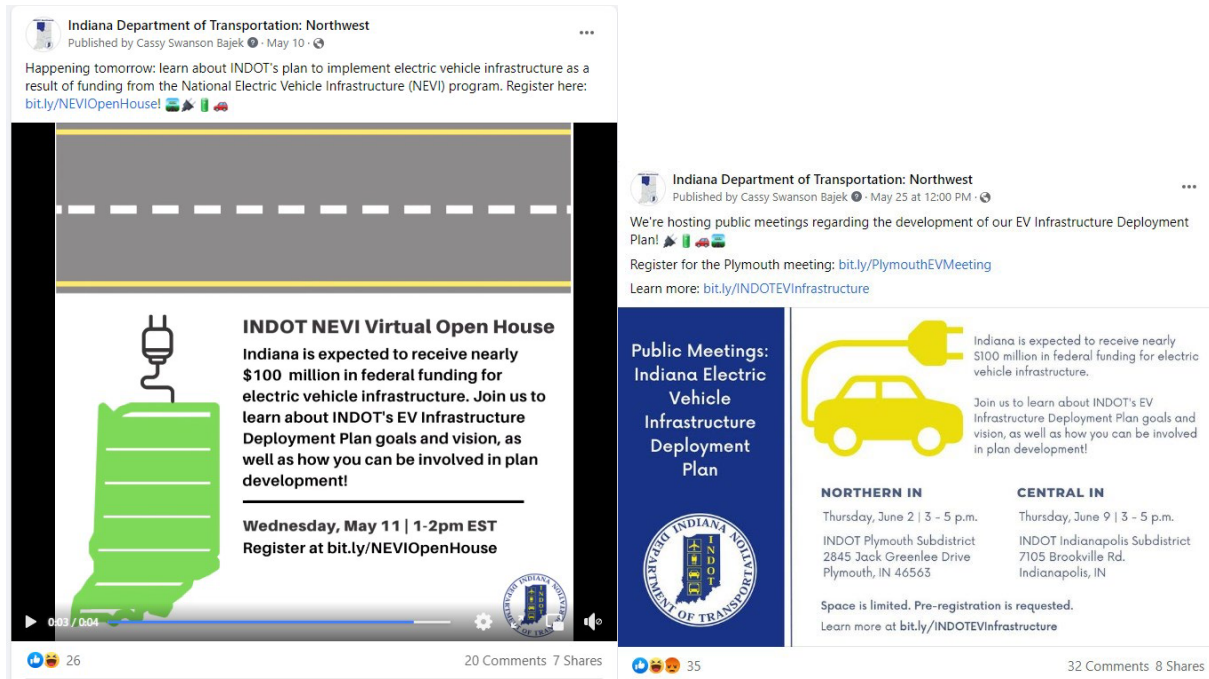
Indiana Department of Transportation: Northwest
Published by Cassy Swanson Bajek · May 10 ·

Happening tomorrow: learn about INDOT's plan to implement electric vehicle infrastructure as a result of funding from the National Electric Vehicle Infrastructure (NEVI) program. Register here: bit.ly/NEVIOpenHouse! 🛣️🔌🔋🚗

INDOT NEVI Virtual Open House

Indiana is expected to receive nearly $100 million in federal funding for electric vehicle infrastructure. Join us to learn about INDOT's EV Infrastructure Deployment Plan goals and vision, as well as how you can be involved in plan development!

Wednesday, May 11 | 1-2pm EST
Register at bit.ly/NEVIOpenHouse

0:03 / 0:04

26
20 Comments 7 Shares

Indiana Department of Transportation: Northwest
Published by Cassy Swanson Bajek · May 25 at 12:00 PM ·

We're hosting public meetings regarding the development of our EV Infrastructure Deployment Plan! 🔌🔋🚗🛣️

Register for the Plymouth meeting: bit.ly/PlymouthEVMeeting

Learn more: bit.ly/INDOTEVInfrastructure

Public Meetings: Indiana Electric Vehicle Infrastructure Deployment Plan

INDIANA DEPARTMENT OF TRANSPORTATION INDOT

Indiana is expected to receive nearly $100 million in federal funding for electric vehicle infrastructure.

Join us to learn about INDOT's EV Infrastructure Deployment Plan goals and vision, as well as how you can be involved in plan development!

NORTHERN IN
Thursday, June 2 | 3 - 5 p.m.
INDOT Plymouth Subdistrict
2845 Jack Greenlee Drive
Plymouth, IN 46563

CENTRAL IN
Thursday, June 9 | 3 - 5 p.m.
INDOT Indianapolis Subdistrict
7105 Brookville Rd.
Indianapolis, IN

Space is limited. Pre-registration is requested.
Learn more at bit.ly/INDOTEVInfrastructure

35
32 Comments 8 Shares